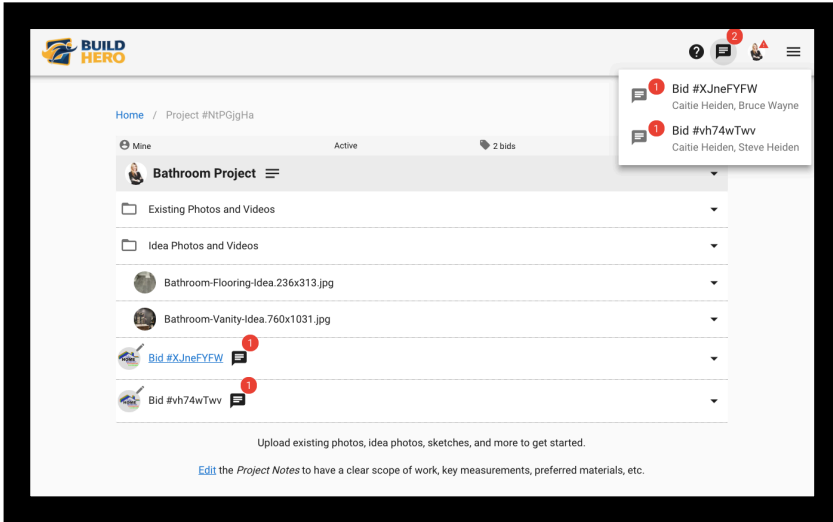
BUILD HERO

2

1
Bid #XJneFYFW
Caitie Heiden, Bruce Wayne

1
Bid #vh74wTwv
Caitie Heiden, Steve Heiden

Home / Project #NtPGjgHa

Mine
Active
2 bids

Bathroom Project

Existing Photos and Videos

Idea Photos and Videos

Bathroom-Flooring-Idea.236x313.jpg

Bathroom-Vanity-Idea.760x1031.jpg

Bid #XJneFYFW 1

Bid #vh74wTwv 1

Upload existing photos, idea photos, sketches, and more to get started.

Edit the *Project Notes* to have a clear scope of work, key measurements, preferred materials, etc.